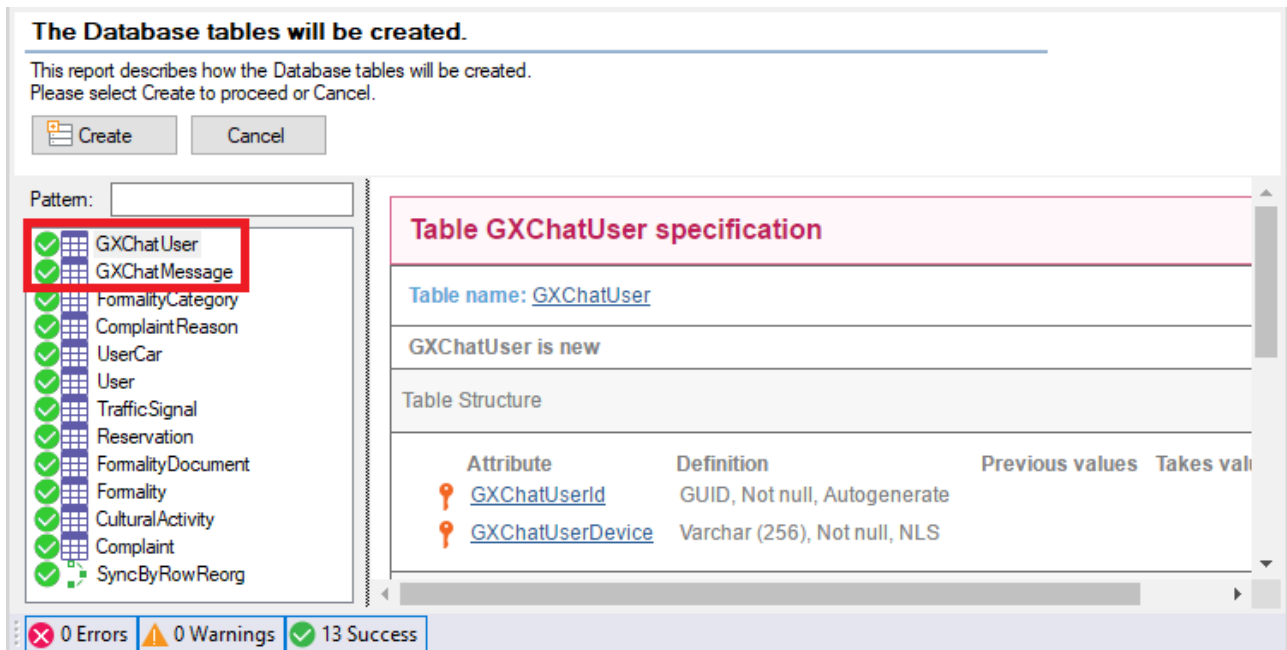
The Database tables will be created.

This report describes how the Database tables will be created.
Please select Create to proceed or Cancel.

Create Cancel

Pattern:

GXChatUser
GXChatMessage
FormalityCategory
ComplaintReason
UserCar
User
TrafficSignal
Reservation
FormalityDocument
Formality
CulturalActivity
Complaint
SyncByRowReorg

Table GXChatUser specification

Table name: GXChatUser

GXChatUser is new

Table Structure

| Attribute | Definition | Previous values | Takes valu |
|---|---|---|---|
| GXChatUserId | GUID, Not null, Autogenerate | | |
| GXChatUserDevice | Varchar (256), Not null, NLS | | |

0 Errors 0 Warnings 13 Success